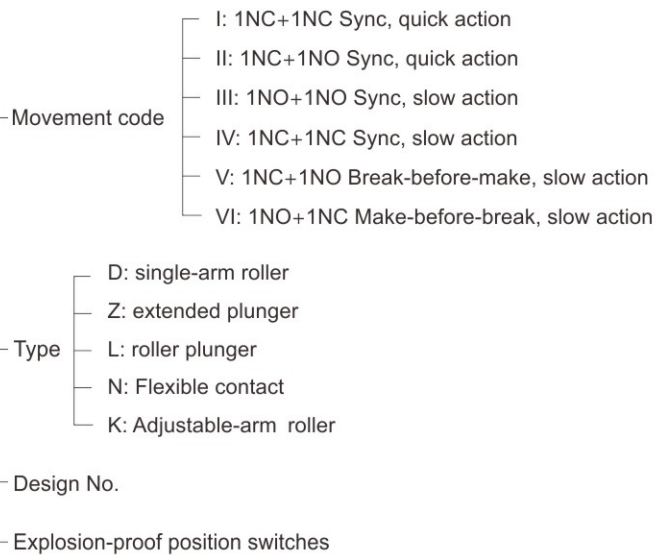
Movement code
I: 1NC+1NC Sync, quick action
II: 1NC+1NO Sync, quick action
III: 1NO+1NO Sync, slow action
IV: 1NC+1NC Sync, slow action
V: 1NC+1NO Break-before-make, slow action
VI: 1NO+1NC Make-before-break, slow action

Type
D: single-arm roller
Z: extended plunger
L: roller plunger
N: Flexible contact
K: Adjustable-arm roller

Design No.

Explosion-proof position switches